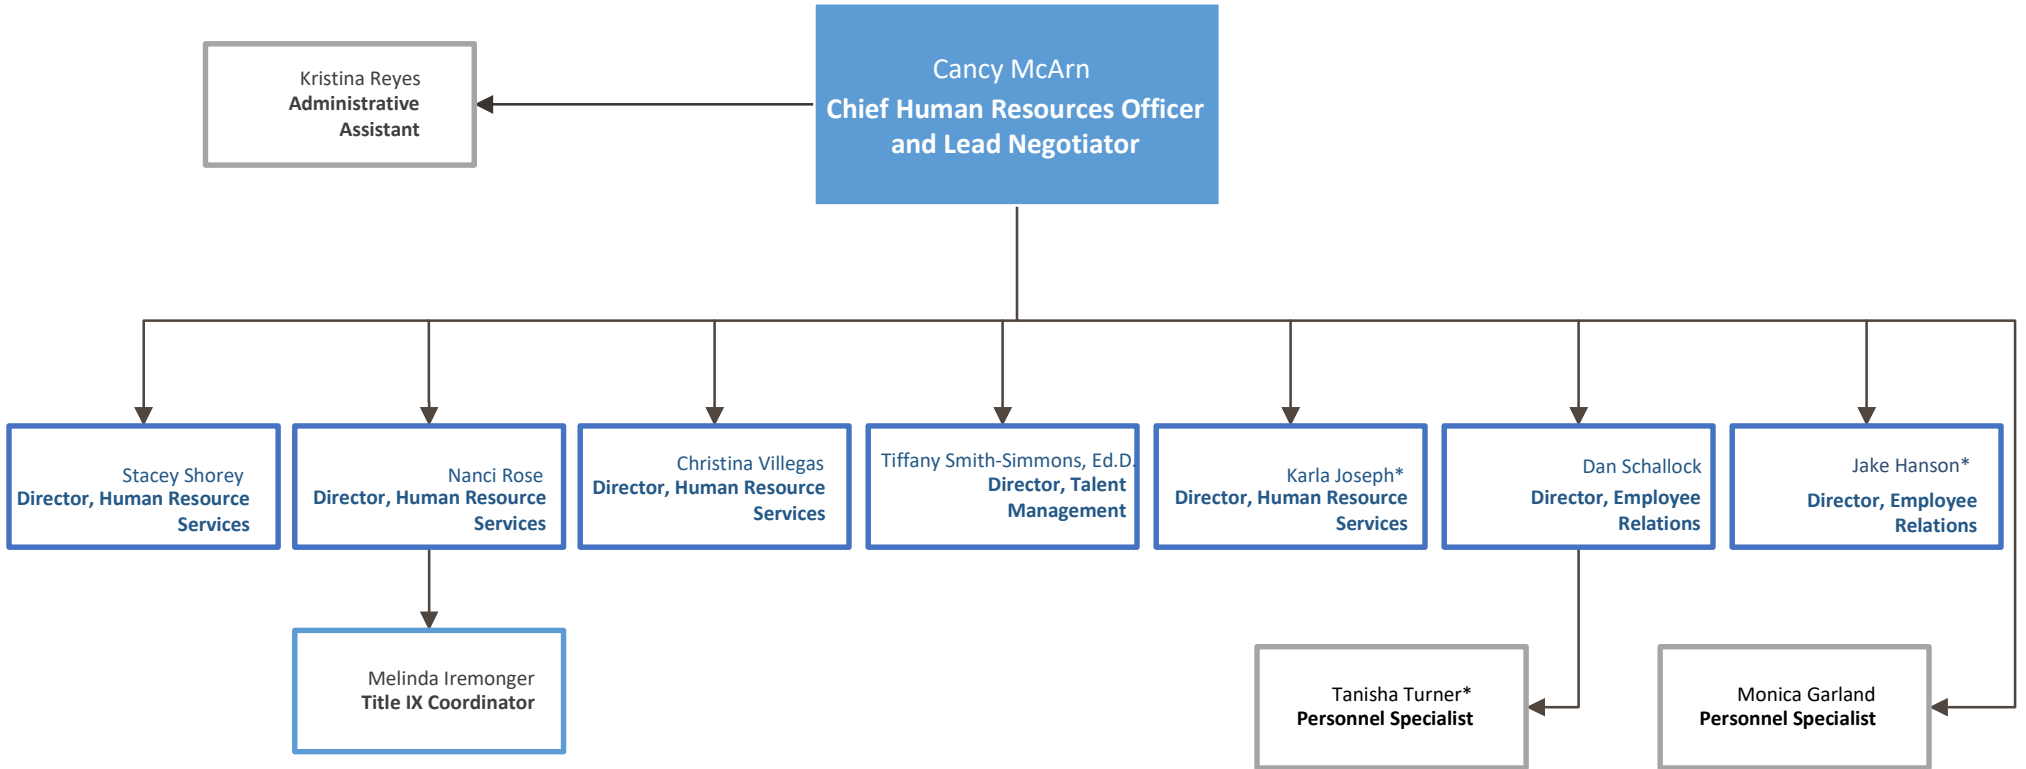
Kristina Reyes
Administrative Assistant

Cancy McArn
Chief Human Resources Officer and Lead Negotiator

Stacey Shorey
Director, Human Resource Services

Nanci Rose
Director, Human Resource Services

Christina Villegas
Director, Human Resource Services

Tiffany Smith-Simmons, Ed.D.
Director, Talent Management

Karla Joseph*
Director, Human Resource Services

Dan Schallock
Director, Employee Relations

Jake Hanson*
Director, Employee Relations

Melinda Iremonger
Title IX Coordinator

Tanisha Turner*
Personnel Specialist

Monica Garland
Personnel Specialist